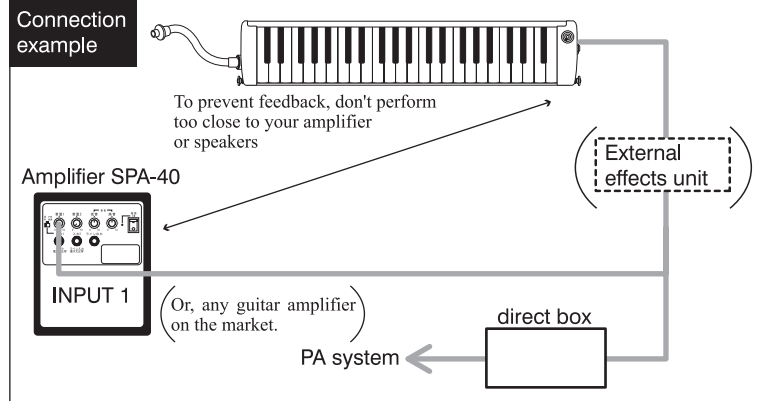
Connection example

To prevent feedback, don't perform too close to your amplifier or speakers

Amplifier SPA-40

External effects unit

INPUT 1

(Or, any guitar amplifier on the market.)

direct box

PA system